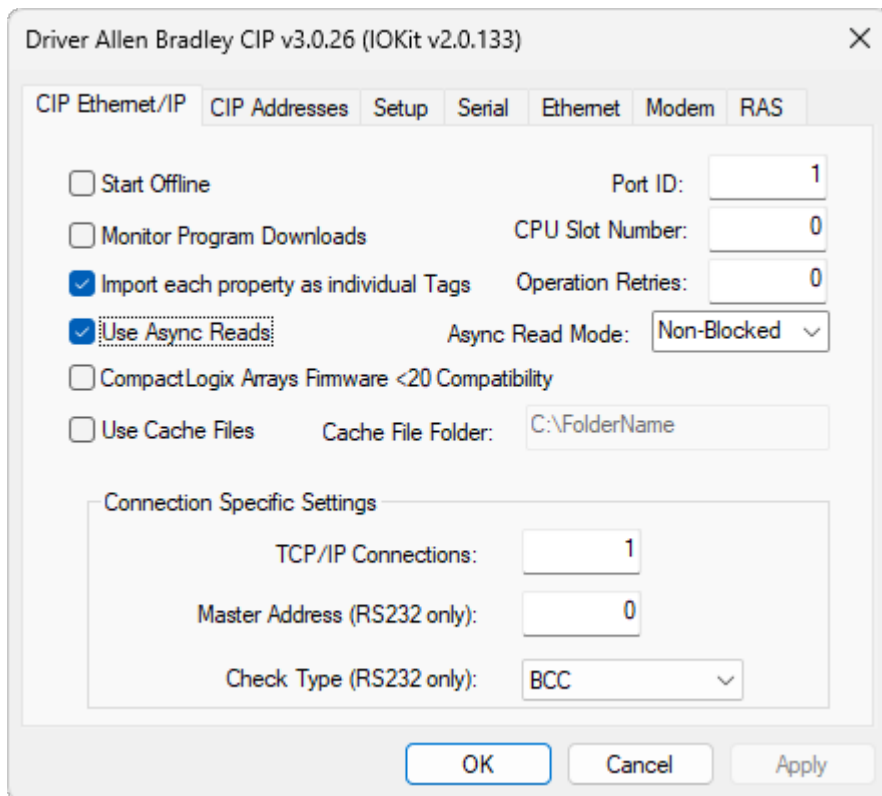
Driver Allen Bradley CIP v3.0.26 (IOKit v2.0.133)

CIP Ethernet/IP | CIP Addresses | Setup | Serial | Ethernet | Modem | RAS

Start Offline
Port ID: 1
Monitor Program Downloads
CPU Slot Number: 0
Import each property as individual Tags
Operation Retries: 0
Use Async Reads
Async Read Mode: Non-Blocked
CompactLogix Arrays Firmware <20 Compatibility
Use Cache Files
Cache File Folder: C:\FolderName

Connection Specific Settings
TCP/IP Connections: 1
Master Address (RS232 only): 0
Check Type (RS232 only): BCC

OK
Cancel
Apply